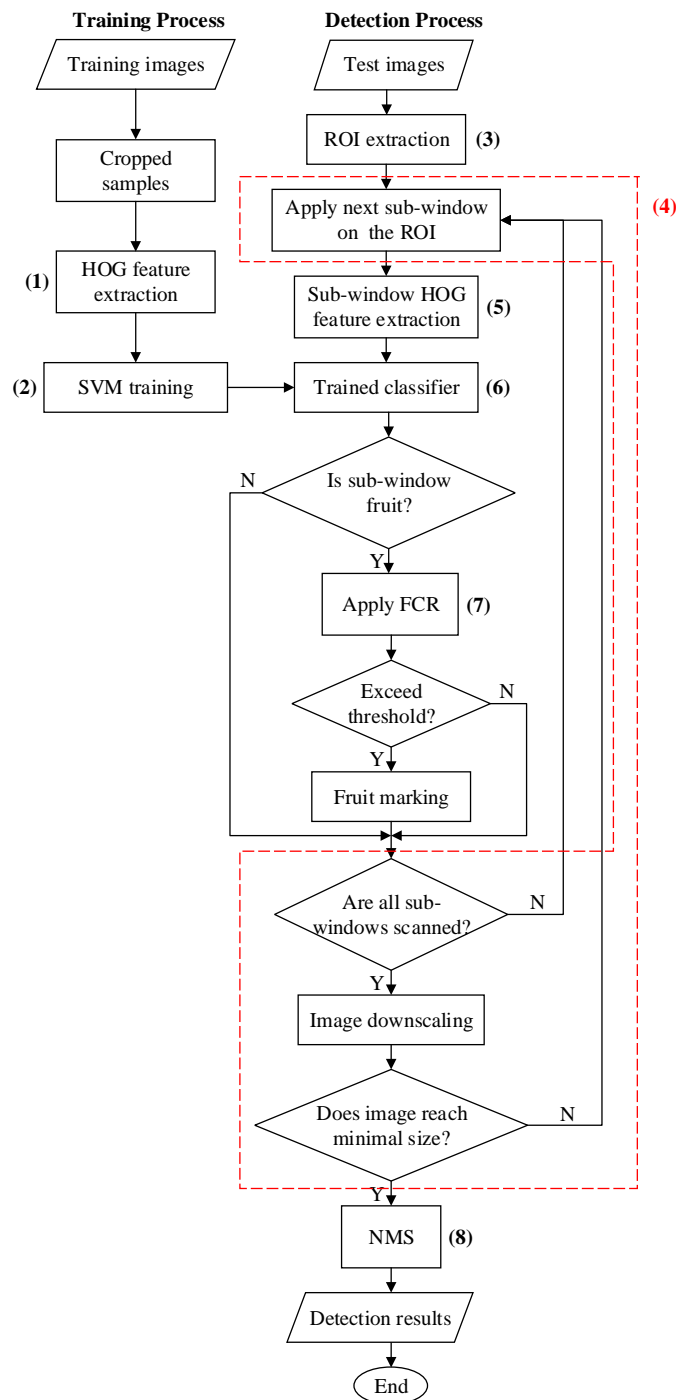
Training Process

Detection Process

Training images

Test images

ROI extraction (3)

Cropped samples

(4)

Apply next sub-window on the ROI

(1) HOG feature extraction

Sub-window HOG feature extraction (5)

(2) SVM training

Trained classifier (6)

N

Is sub-window fruit?

Y

Apply FCR (7)

Exceed threshold?

N

Y

Fruit marking

Are all sub-windows scanned?

N

Y

Image downscaling

Does image reach minimal size?

N

Y

NMS (8)

Detection results

End